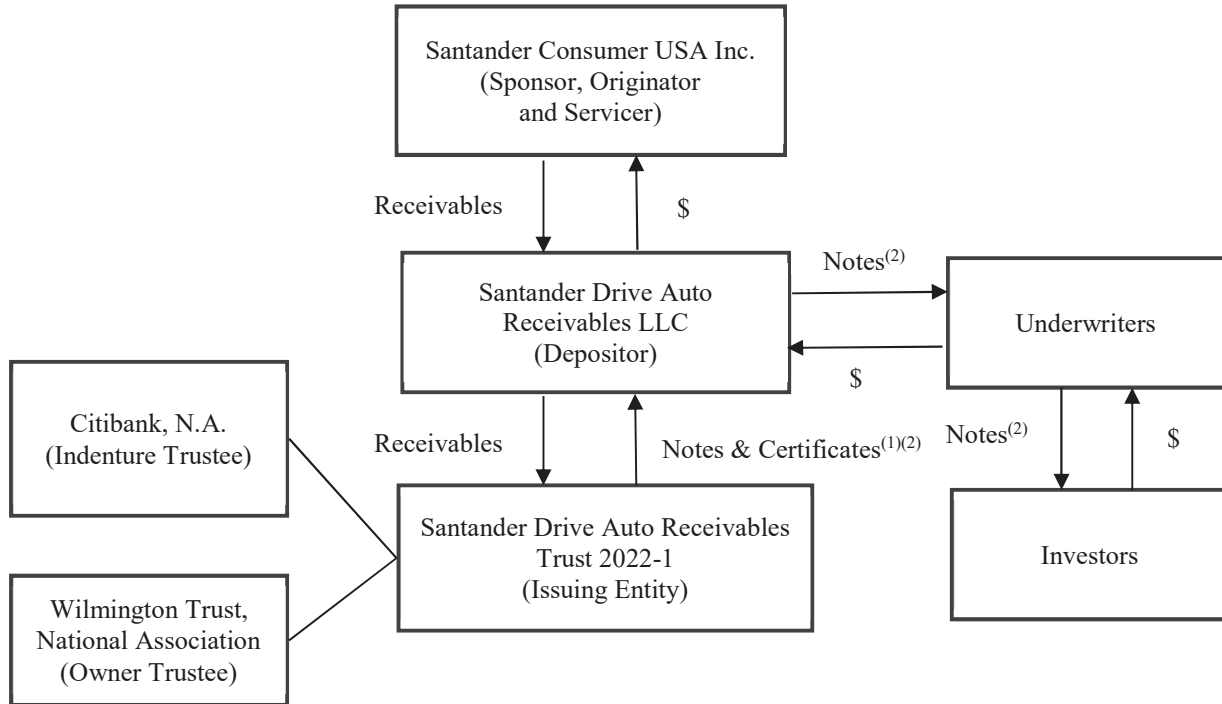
Santander Consumer USA Inc. (Sponsor, Originator and Servicer)

Receivables

$

Notes$^{(2)}$

Santander Drive Auto Receivables LLC (Depositor)

Underwriters

$

Citibank, N.A. (Indenture Trustee)

Receivables

Notes & Certificates$^{(1)(2)}$

Notes$^{(2)}$

$

Santander Drive Auto Receivables Trust 2022-1 (Issuing Entity)

Investors

Wilmington Trust, National Association (Owner Trustee)